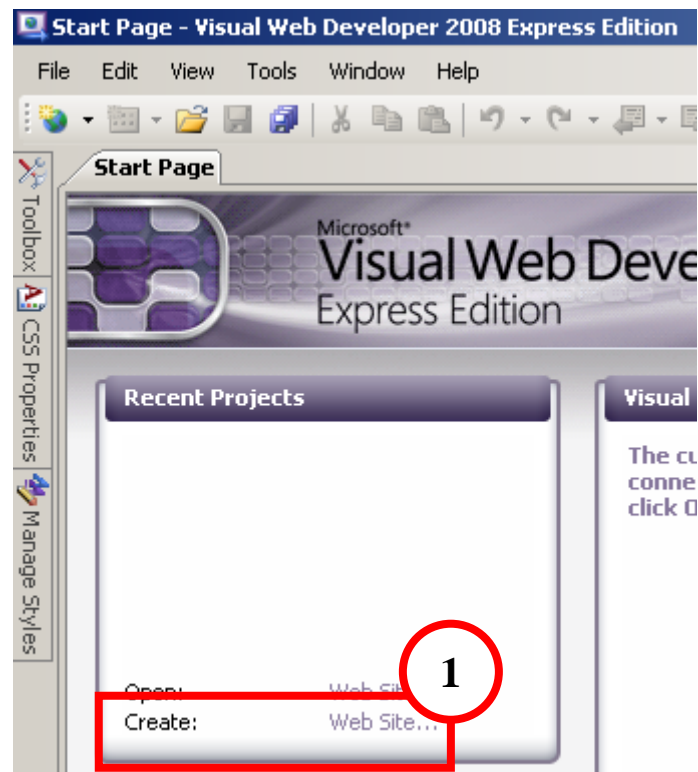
Start Page - Visual Web Developer 2008 Express Edition

File Edit View Tools Window Help

Toolbox
CSS Properties
Manage Styles

Start Page

Microsoft®
Visual Web Deve
Express Edition

Recent Projects

Open: Web Sit
Create: Web Site...

1

Visual

The cu
conne
click O